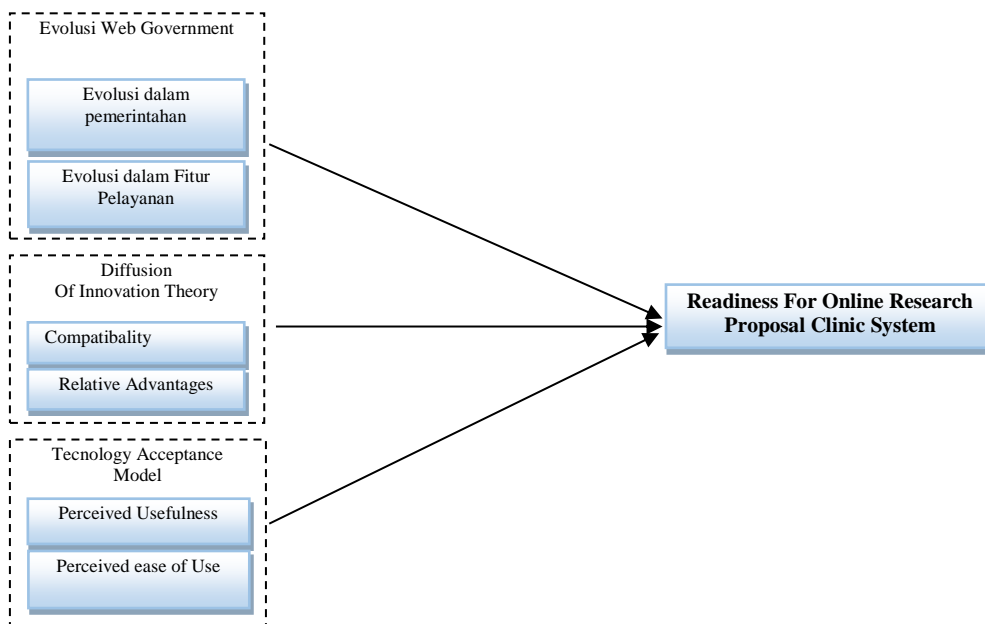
Evolusi Web Government

Evolusi dalam pemerintahan

Evolusi dalam Fitur Pelayanan

Diffusion Of Innovation Theory

Compatibality

Relative Advantages

Tecnology Acceptance Model

Perceived Usefulness

Perceived ease of Use

Readiness For Online Research Proposal Clinic System